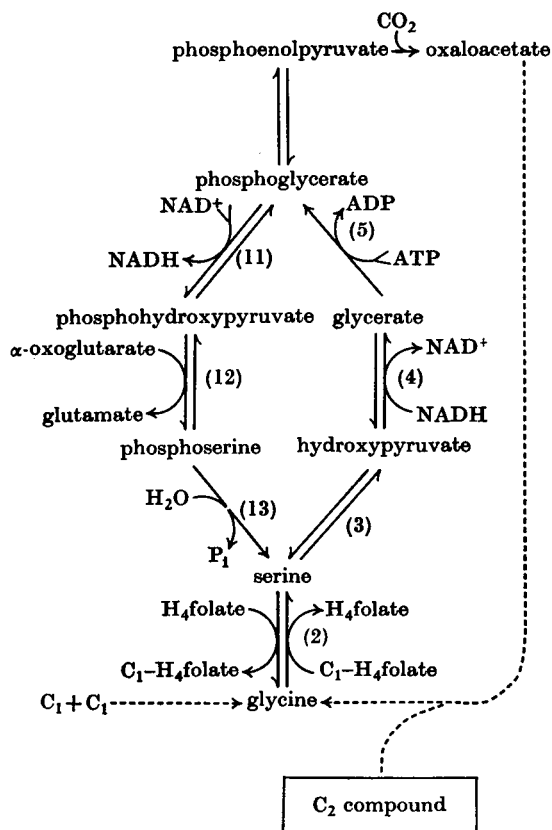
$CO_2$

phosphoenolpyruvate → oxaloacetate

phosphoglycerate

$NAD^+$

NADH

(11)

ADP

(5)

ATP

phosphohydroxypyruvate

glycerate

α-oxoglutarate

(12)

glutamate

$NAD^+$

(4)

NADH

phosphoserine

hydroxypyruvate

$H_2O$

(13)

$P_1$

(3)

serine

$H_4$folate

$H_4$folate

(2)

$C_1$–$H_4$folate

$C_1$–$H_4$folate

$C_1 + C_1$

glycine

$C_2$ compound